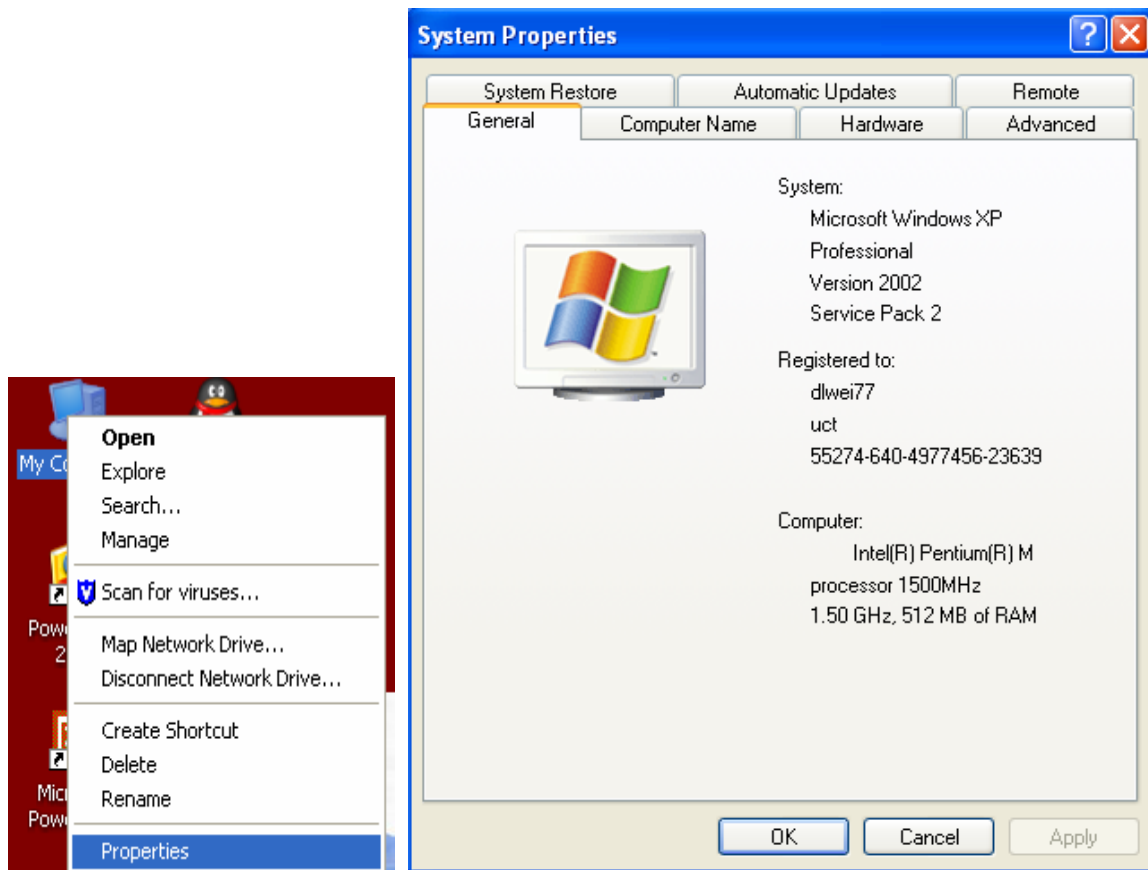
My Co

Powe
2

Micı
Powe

Open
Explore
Search...
Manage

Scan for viruses...

Map Network Drive...
Disconnect Network Drive...

Create Shortcut
Delete
Rename

Properties

System Properties

System Restore | Automatic Updates | Remote
General | Computer Name | Hardware | Advanced

System:
Microsoft Windows XP
Professional
Version 2002
Service Pack 2

Registered to:
dlwei77
uct
55274-640-4977456-23639

Computer:
Intel(R) Pentium(R) M
processor 1500MHz
1.50 GHz, 512 MB of RAM

OK | Cancel | Apply